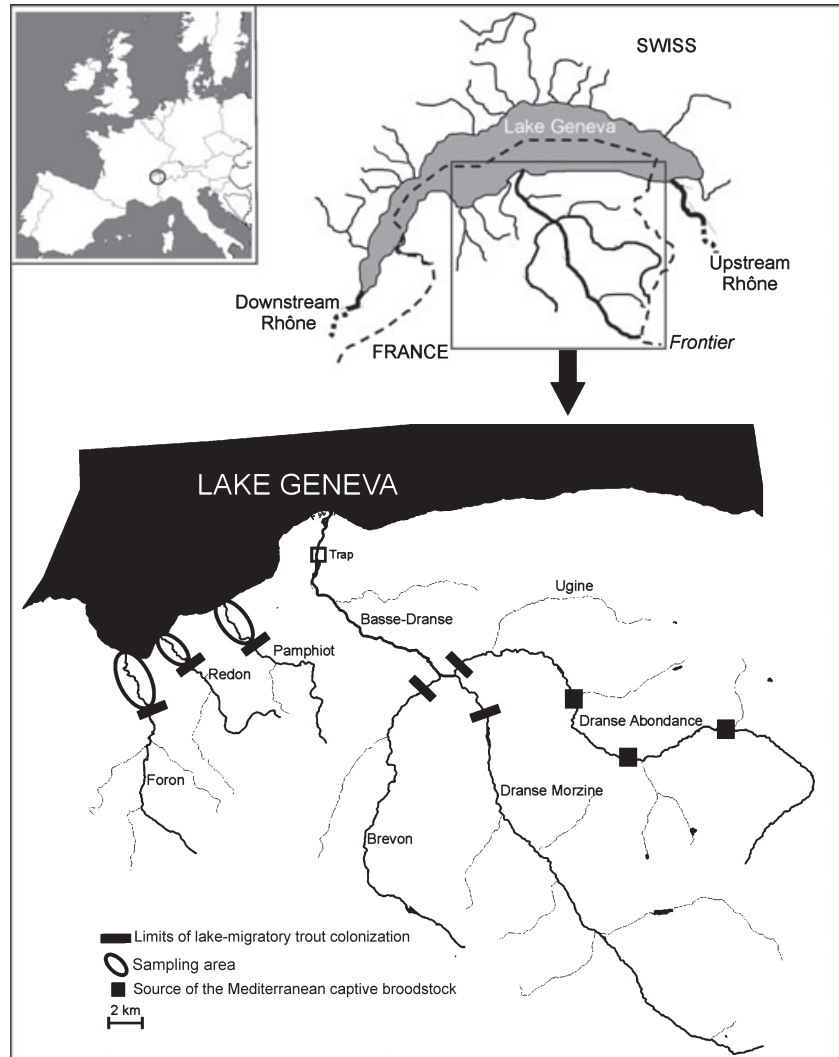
SWISS

Lake Geneva

Upstream Rhône

Downstream Rhône

FRANCE

Frontier

LAKE GENEVA

Trap

Ugine

Basse-Dranse

Pamphiot

Redon

Dranse Abondance

Foron

Dranse Morzine

Brevon

Limits of lake-migratory trout colonization
Sampling area
Source of the Mediterranean captive broodstock
2 km